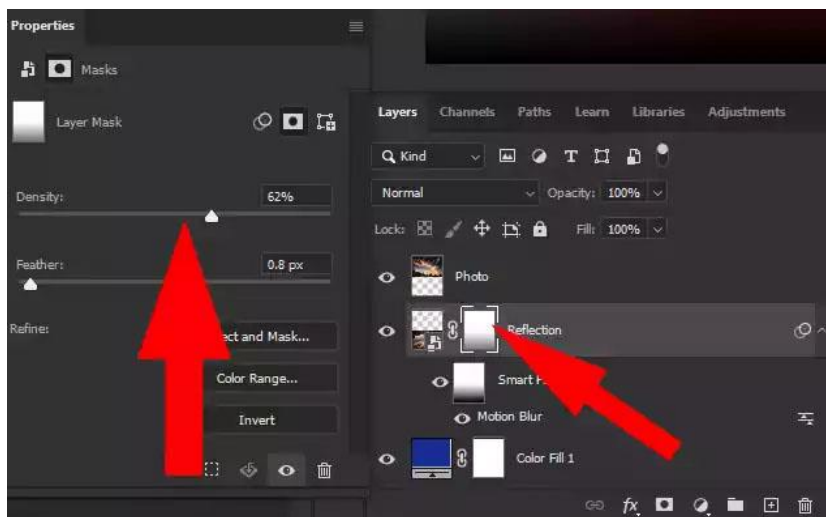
Properties

Masks

Layer Mask

Density: 62%

Feather: 0.8 px

Refine:

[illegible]ct and Mask...

Color Range...

Invert

Layers Channels Paths Learn Libraries Adjustments

Kind

Normal Opacity: 100%

Lock: Fill: 100%

Photo

Reflection

Smart F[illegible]

Motion Blur

Color Fill 1

fx